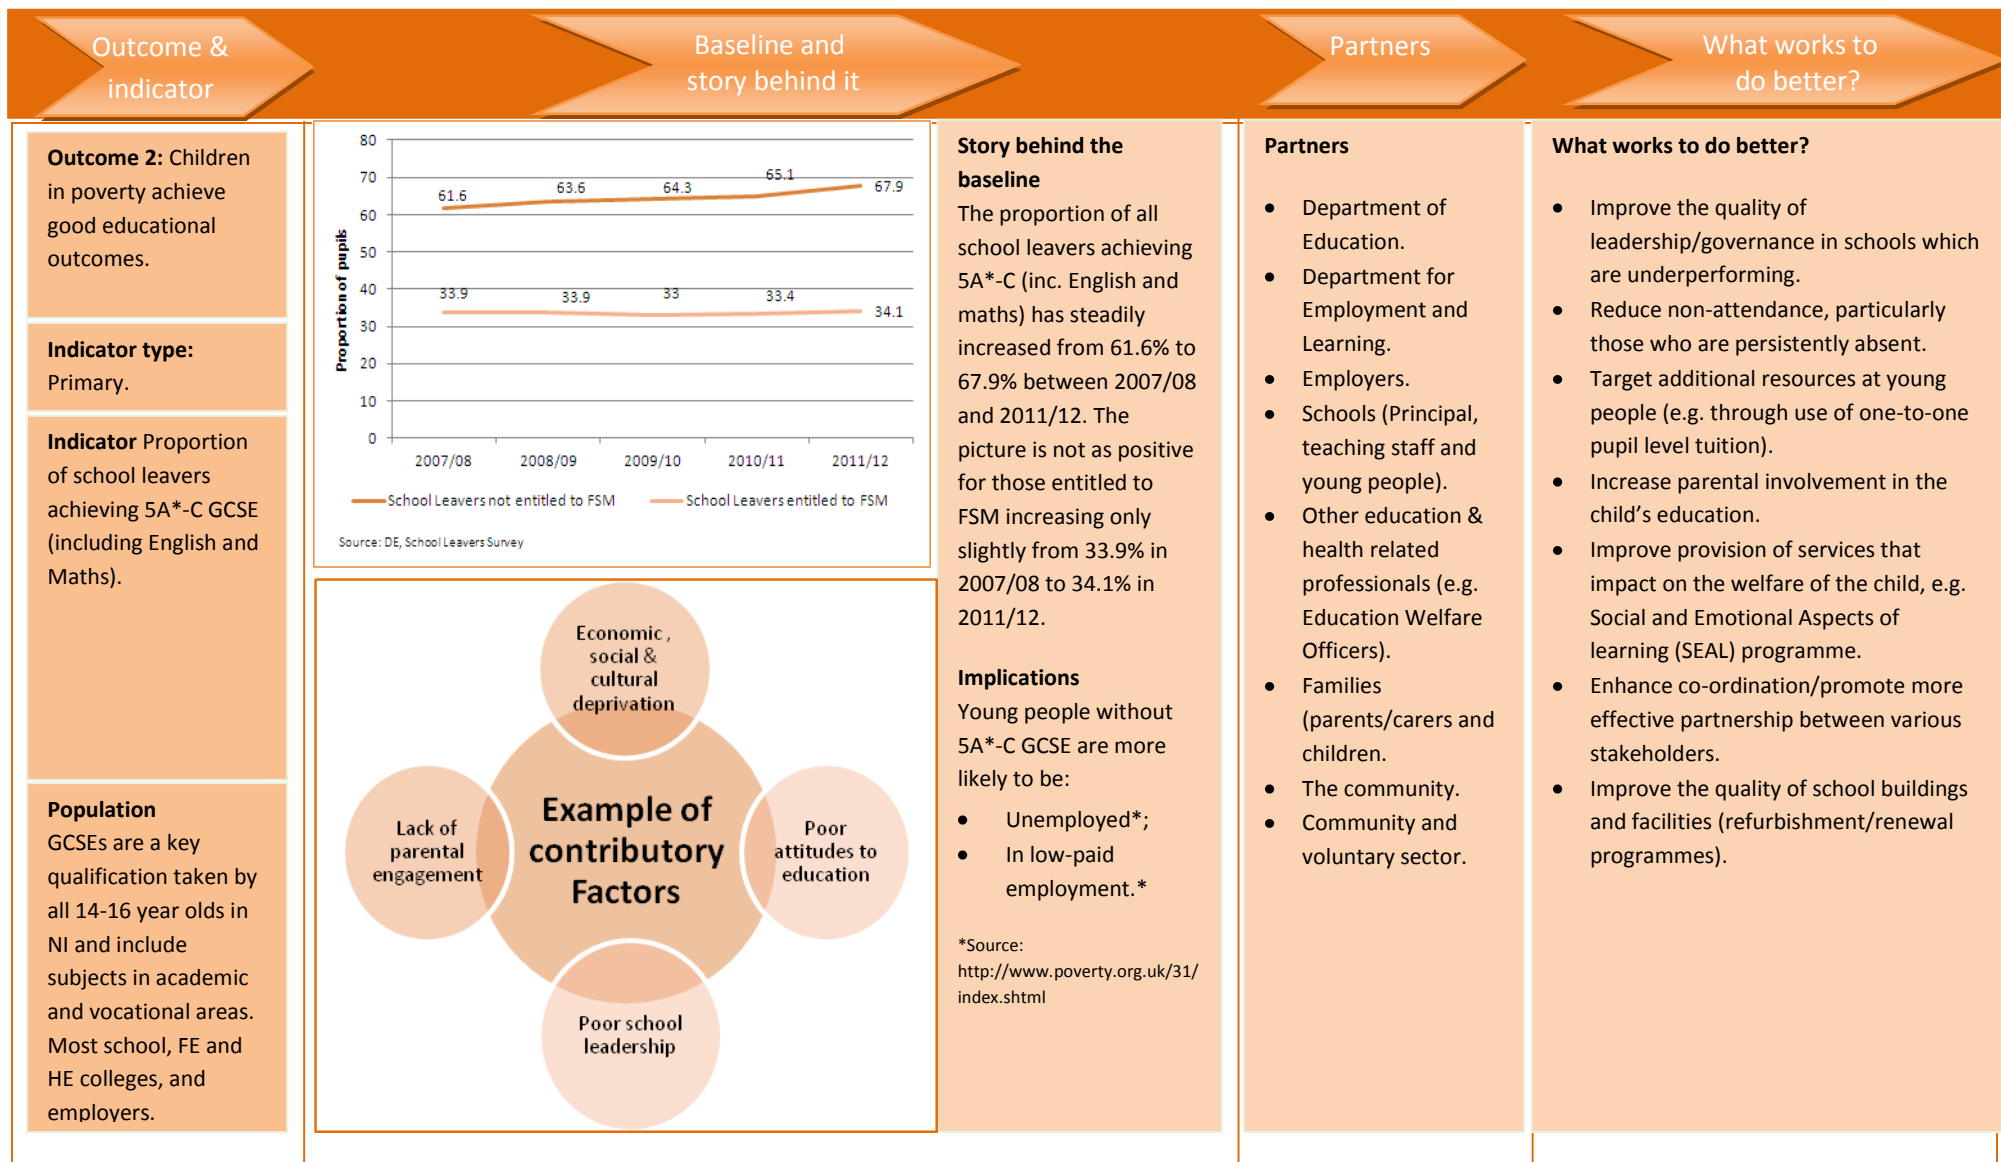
Outcome & indicator

Baseline and story behind it

Partners

What works to do better?

**Outcome 2:** Children in poverty achieve good educational outcomes.

**Indicator type:** Primary.

**Indicator** Proportion of school leavers achieving 5A*-C GCSE (including English and Maths).

**Population**
GCSEs are a key qualification taken by all 14-16 year olds in NI and include subjects in academic and vocational areas. Most school, FE and HE colleges, and employers.

80
70
60
50
40
30
20
10
0

Proportion of pupils

61.6
63.6
64.3
65.1
67.9

33.9
33.9
33
33.4
34.1

2007/08
2008/09
2009/10
2010/11
2011/12

School Leavers not entitled to FSM
School Leavers entitled to FSM

Source: DE, School Leavers Survey

Economic, social & cultural deprivation

Lack of parental engagement

Example of contributory Factors

Poor attitudes to education

Poor school leadership

**Story behind the baseline**
The proportion of all school leavers achieving 5A*-C (inc. English and maths) has steadily increased from 61.6% to 67.9% between 2007/08 and 2011/12. The picture is not as positive for those entitled to FSM increasing only slightly from 33.9% in 2007/08 to 34.1% in 2011/12.

**Implications**
Young people without 5A*-C GCSE are more likely to be:
- Unemployed*;
- In low-paid employment.*

*Source: http://www.poverty.org.uk/31/index.shtml

**Partners**
- Department of Education.
- Department for Employment and Learning.
- Employers.
- Schools (Principal, teaching staff and young people).
- Other education & health related professionals (e.g. Education Welfare Officers).
- Families (parents/carers and children.
- The community.
- Community and voluntary sector.

**What works to do better?**
- Improve the quality of leadership/governance in schools which are underperforming.
- Reduce non-attendance, particularly those who are persistently absent.
- Target additional resources at young people (e.g. through use of one-to-one pupil level tuition).
- Increase parental involvement in the child's education.
- Improve provision of services that impact on the welfare of the child, e.g. Social and Emotional Aspects of learning (SEAL) programme.
- Enhance co-ordination/promote more effective partnership between various stakeholders.
- Improve the quality of school buildings and facilities (refurbishment/renewal programmes).